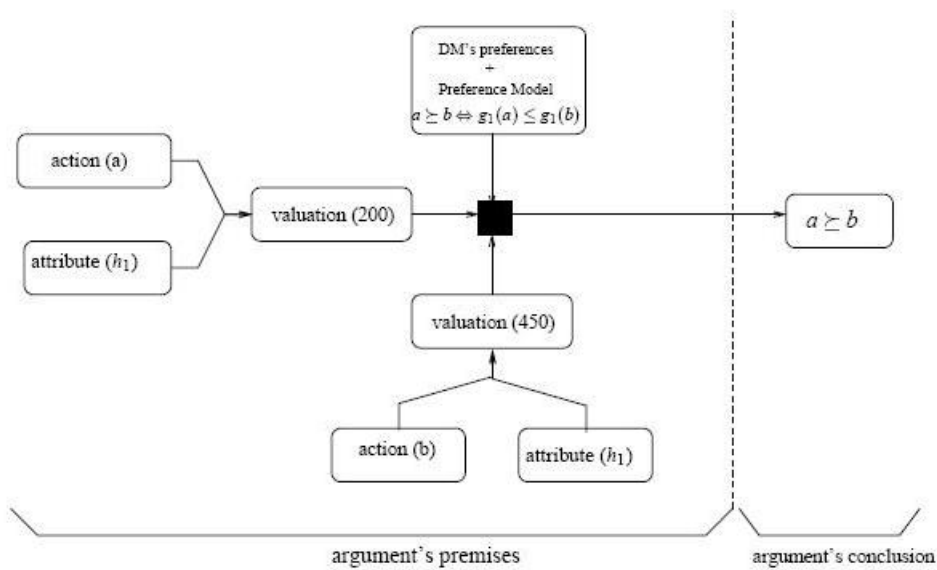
DM's preferences
+
Preference Model
$a \succeq b \Leftrightarrow g_1(a) \leq g_1(b)$

action (a)

attribute ($h_1$)

valuation (200)

$a \succeq b$

valuation (450)

action (b)

attribute ($h_1$)

argument's premises

argument's conclusion